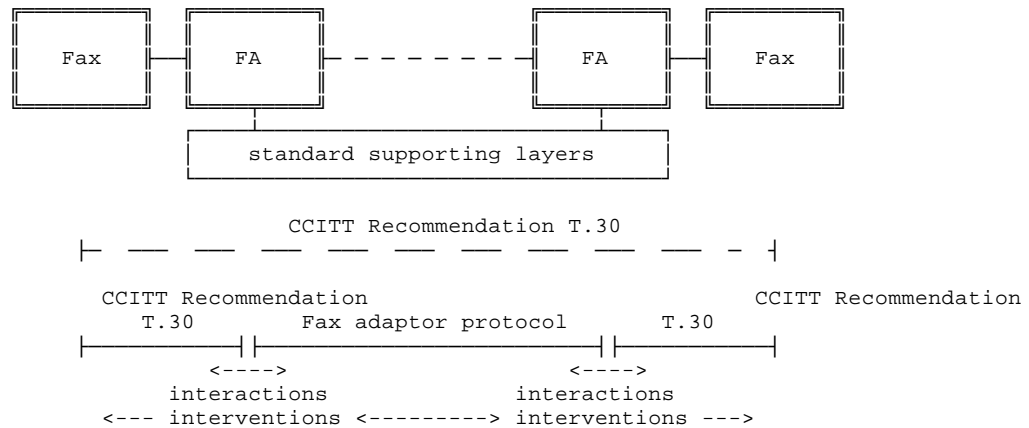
Fax
FA
FA
Fax
standard supporting layers

CCITT Recommendation T.30

CCITT Recommendation T.30
Fax adaptor protocol
CCITT Recommendation T.30

<----> interactions
<----> interactions
<--- interventions <---------> interventions --->